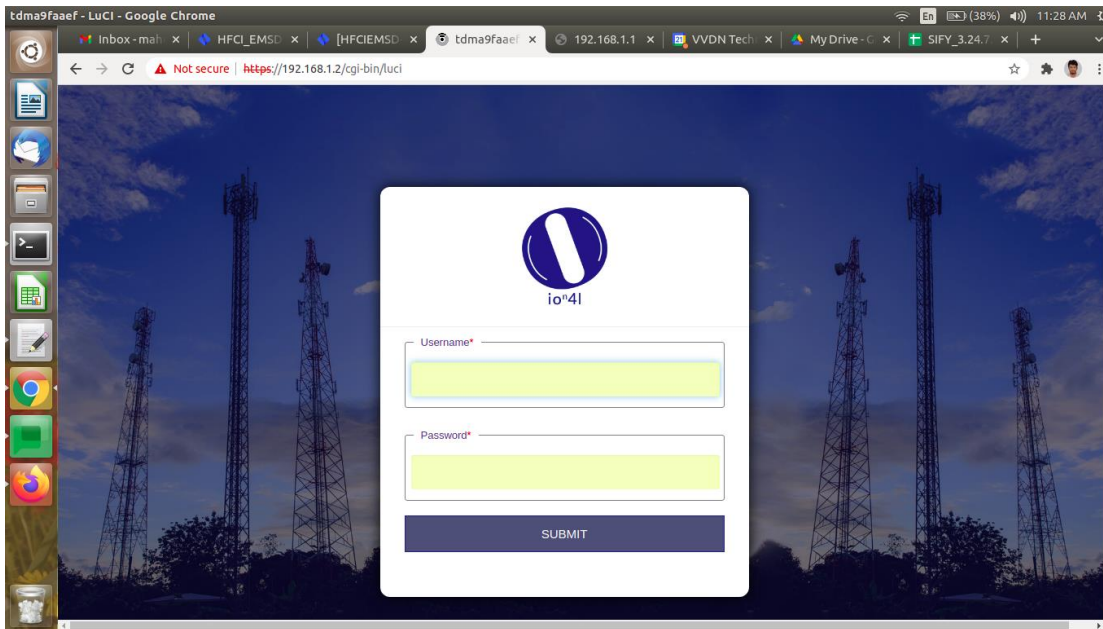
tdma9faaef - LuCI - Google Chrome

En (38%) 11:28 AM

Inbox - mah ×
HFCI_EMSD ×
[HFCIEMSD ×
tdma9faaef ×
192.168.1.1 ×
VVDN Tech ×
My Drive - ×
SIFY_3.24.7 ×
+

Not secure | https://192.168.1.2/cgi-bin/luci

io$^n$4l

Username*

Password*

SUBMIT